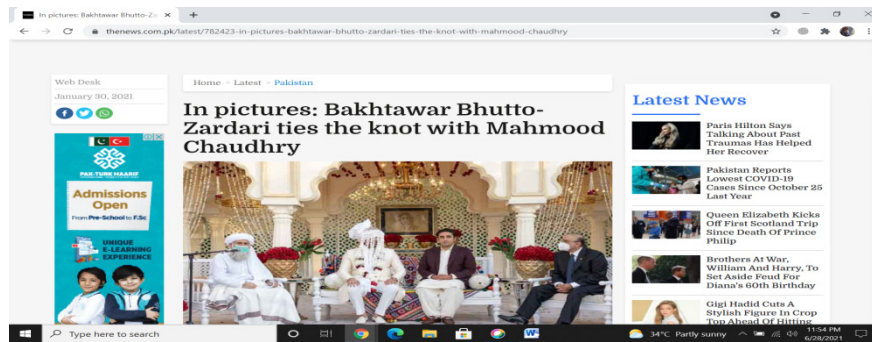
In pictures: Bakhtawar Bhutto-Za ×

thenews.com.pk/latest/782423-in-pictures-bakhtawar-bhutto-zardari-ties-the-knot-with-mahmood-chaudhry

Web Desk
January 30, 2021

Home > Latest > Pakistan

In pictures: Bakhtawar Bhutto-Zardari ties the knot with Mahmood Chaudhry

PAK-TURK MAARIF
Admissions Open
From Pre-School to F.Sc
UNIQUE E-LEARNING EXPERIENCE

Latest News

Paris Hilton Says Talking About Past Traumas Has Helped Her Recover

Pakistan Reports Lowest COVID-19 Cases Since October 25 Last Year

Queen Elizabeth Kicks Off First Scotland Trip Since Death Of Prince Philip

Brothers At War, William And Harry, To Set Aside Feud For Diana's 60th Birthday

Gigi Hadid Cuts A Stylish Figure In Crop Top Ahead Of Hitting

Type here to search

34°C Partly sunny
11:54 PM
6/28/2021